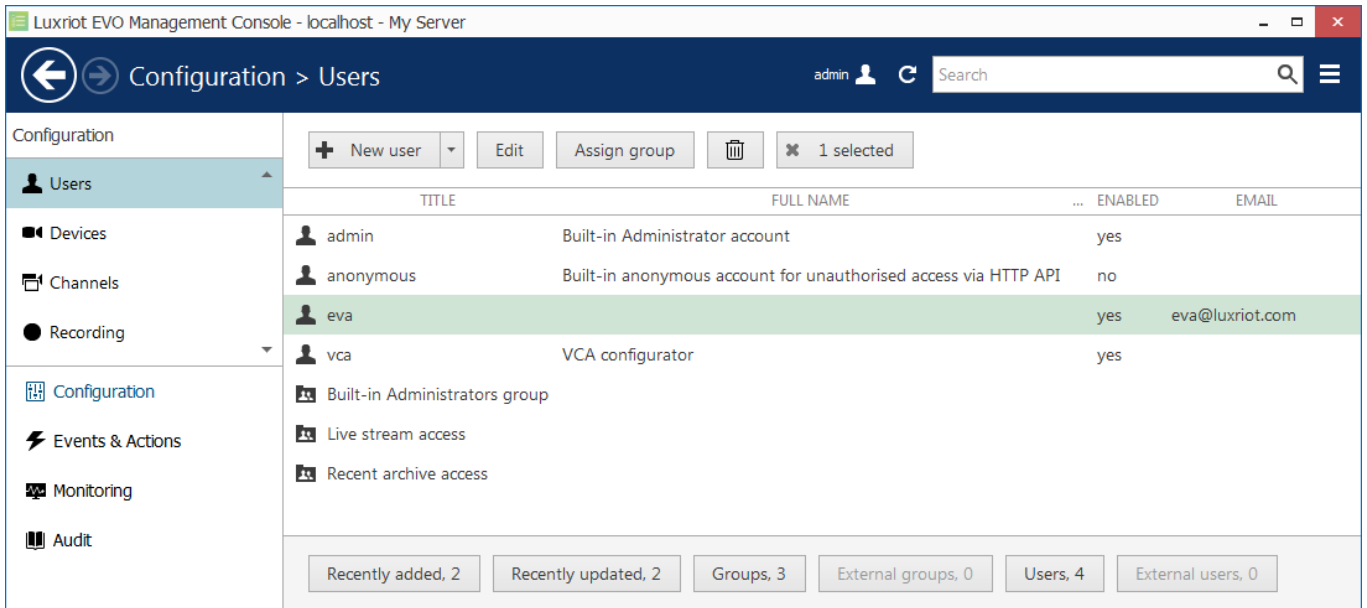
Luxriot EVO Management Console - localhost - My Server

Configuration > Users

admin

Search

Configuration

Users

Devices

Channels

Recording

Configuration

Events & Actions

Monitoring

Audit

New user

Edit

Assign group

1 selected

| TITLE | FULL NAME | ... | ENABLED | EMAIL |
|---|---|---|---|---|
| admin | Built-in Administrator account | | yes | |
| anonymous | Built-in anonymous account for unauthorised access via HTTP API | | no | |
| eva | | | yes | eva@luxriot.com |
| vca | VCA configurator | | yes | |
| Built-in Administrators group | | | | |
| Live stream access | | | | |
| Recent archive access | | | | |

Recently added, 2

Recently updated, 2

Groups, 3

External groups, 0

Users, 4

External users, 0